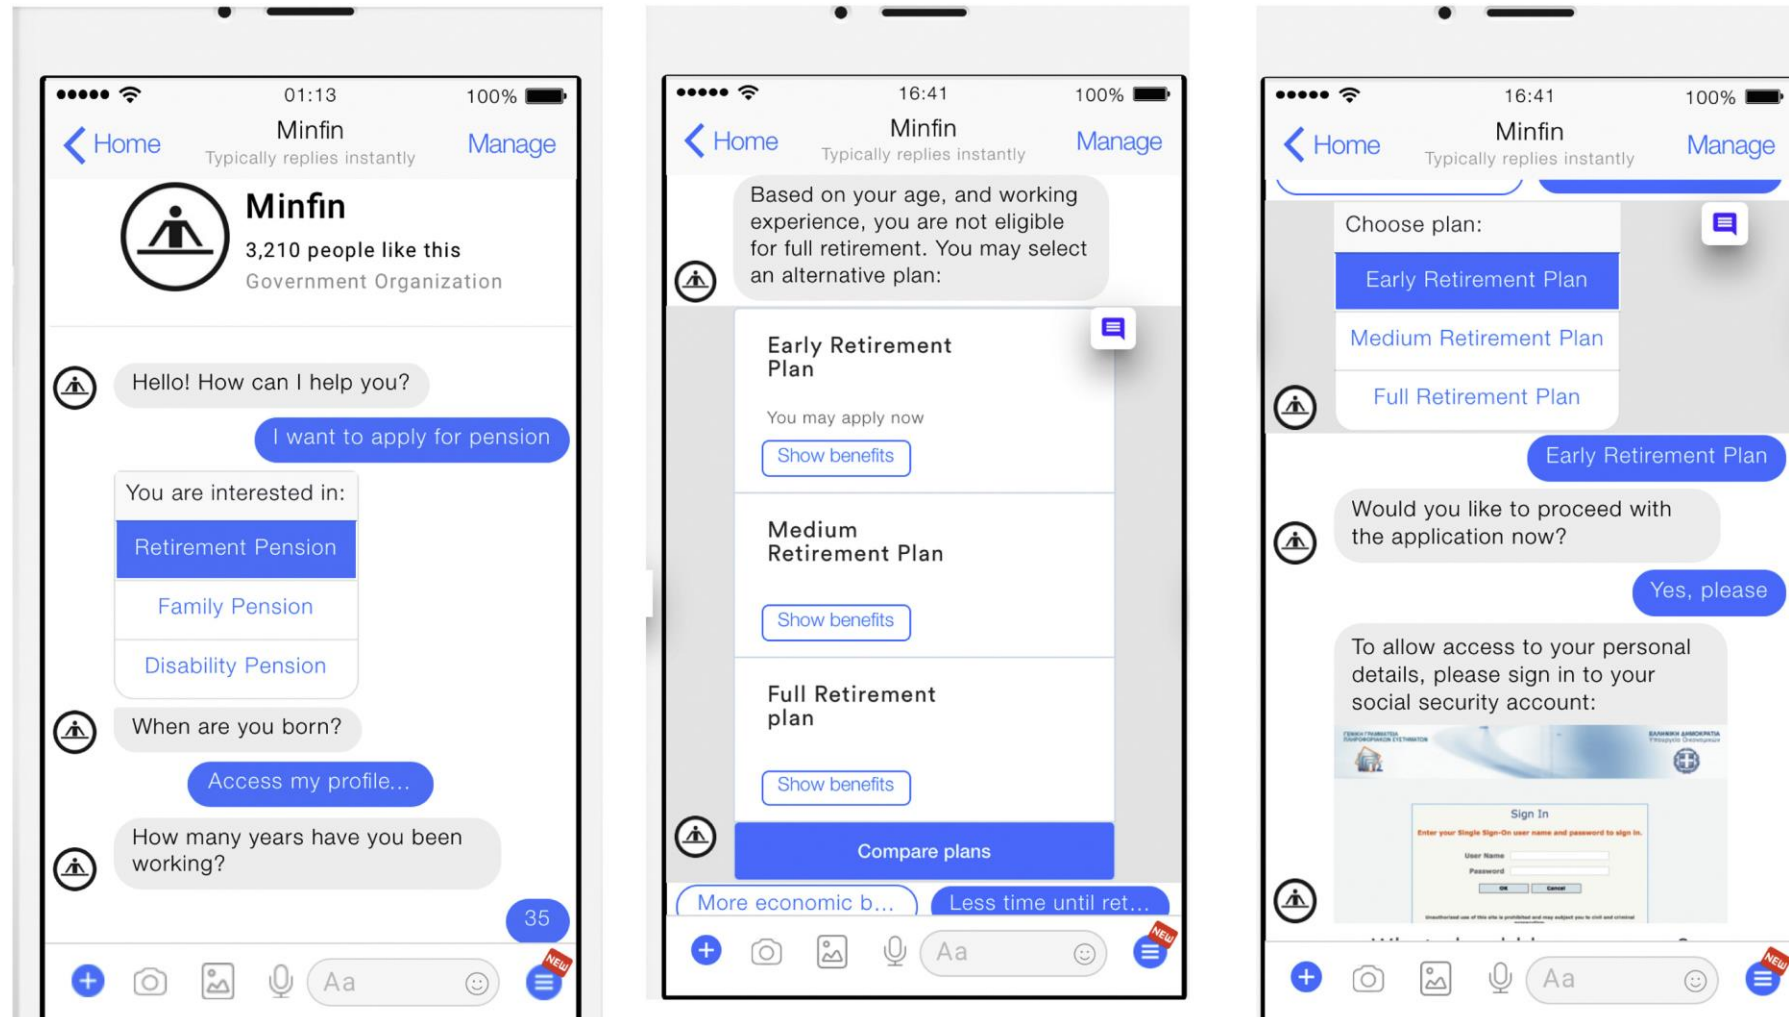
●●●●● 01:13 100%

Home Minfin Typically replies instantly Manage

Minfin
3,210 people like this
Government Organization

Hello! How can I help you?

I want to apply for pension

You are interested in:
Retirement Pension
Family Pension
Disability Pension

When are you born?

Access my profile...

How many years have you been working?

35

Aa

NEW

●●●●● 16:41 100%

Home Minfin Typically replies instantly Manage

Based on your age, and working experience, you are not eligible for full retirement. You may select an alternative plan:

Early Retirement Plan
You may apply now
Show benefits

Medium Retirement Plan
Show benefits

Full Retirement plan
Show benefits

Compare plans

More economic b...
Less time until ret...

Aa

NEW

●●●●● 16:41 100%

Home Minfin Typically replies instantly Manage

Choose plan:
Early Retirement Plan
Medium Retirement Plan
Full Retirement Plan

Early Retirement Plan

Would you like to proceed with the application now?

Yes, please

To allow access to your personal details, please sign in to your social security account:

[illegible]
Sign In
Enter your Single Sign-On user name and password to sign in.
User Name
Password
OK Cancel
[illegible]

Aa

NEW